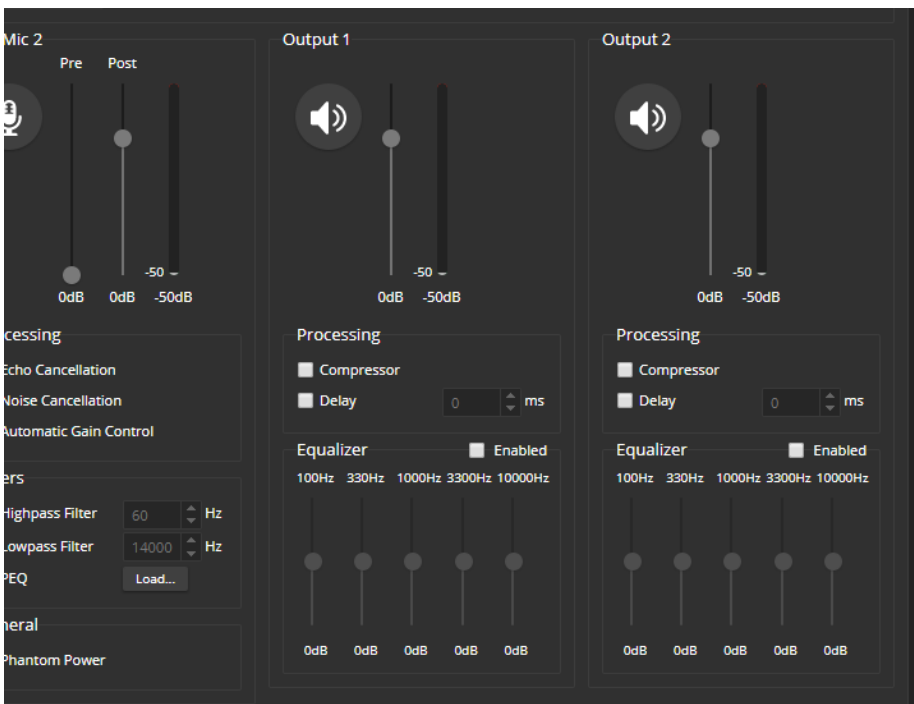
Mic 2

Pre Post

-50

0dB 0dB -50dB

cessing

Echo Cancellation

Noise Cancellation

Automatic Gain Control

ers

Highpass Filter 60 Hz

Lowpass Filter 14000 Hz

PEQ Load...

neral

Phantom Power

Output 1

-50

0dB -50dB

Processing

Compressor

Delay 0 ms

Equalizer Enabled

100Hz 330Hz 1000Hz 3300Hz 10000Hz

0dB 0dB 0dB 0dB 0dB

Output 2

-50

0dB -50dB

Processing

Compressor

Delay 0 ms

Equalizer Enabled

100Hz 330Hz 1000Hz 3300Hz 10000Hz

0dB 0dB 0dB 0dB 0dB